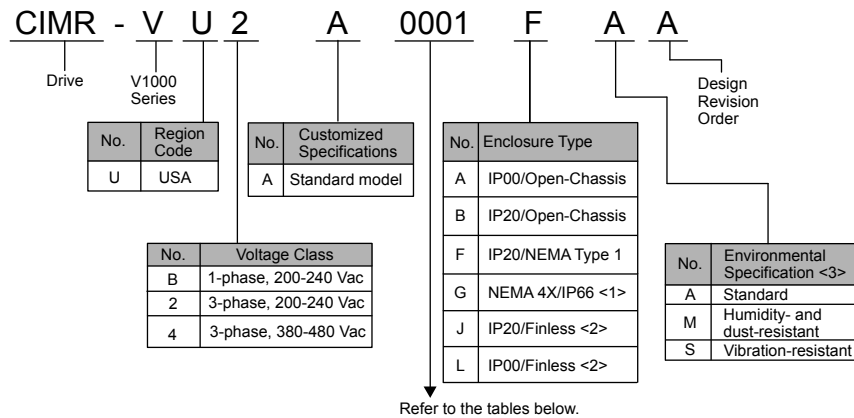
CIMR - V U 2 A 0001 F A A

Drive

V1000 Series

Design Revision Order

| No. | Region Code |
|---|---|
| U | USA |

| No. | Customized Specifications |
|---|---|
| A | Standard model |

| No. | Enclosure Type |
|---|---|
| A | IP00/Open-Chassis |
| B | IP20/Open-Chassis |
| F | IP20/NEMA Type 1 |
| G | NEMA 4X/IP66 <1> |
| J | IP20/Finless <2> |
| L | IP00/Finless <2> |

| No. | Voltage Class |
|---|---|
| B | 1-phase, 200-240 Vac |
| 2 | 3-phase, 200-240 Vac |
| 4 | 3-phase, 380-480 Vac |

| No. | Environmental Specification <3> |
|---|---|
| A | Standard |
| M | Humidity- and dust-resistant |
| S | Vibration-resistant |

Refer to the tables below.